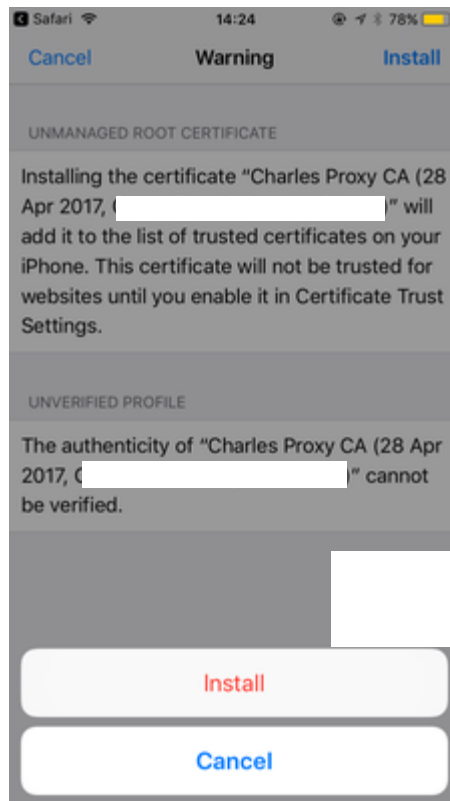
Safari 14:24 78%

Cancel Warning Install

UNMANAGED ROOT CERTIFICATE

Installing the certificate "Charles Proxy CA (28 Apr 2017, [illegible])" will add it to the list of trusted certificates on your iPhone. This certificate will not be trusted for websites until you enable it in Certificate Trust Settings.

UNVERIFIED PROFILE

The authenticity of "Charles Proxy CA (28 Apr 2017, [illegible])" cannot be verified.

Install

Cancel